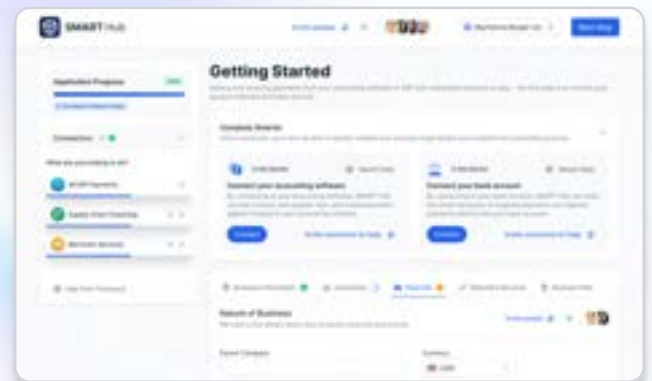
SMART HUB

Getting Started

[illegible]

Application Progress

Connections

What are you enrolling in?

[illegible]

Supply Chain Financing

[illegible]

Complete Sources

Connect your accounting software

Connect your bank account

Connect

Connect

Nature of Business

Parent Company

Currency